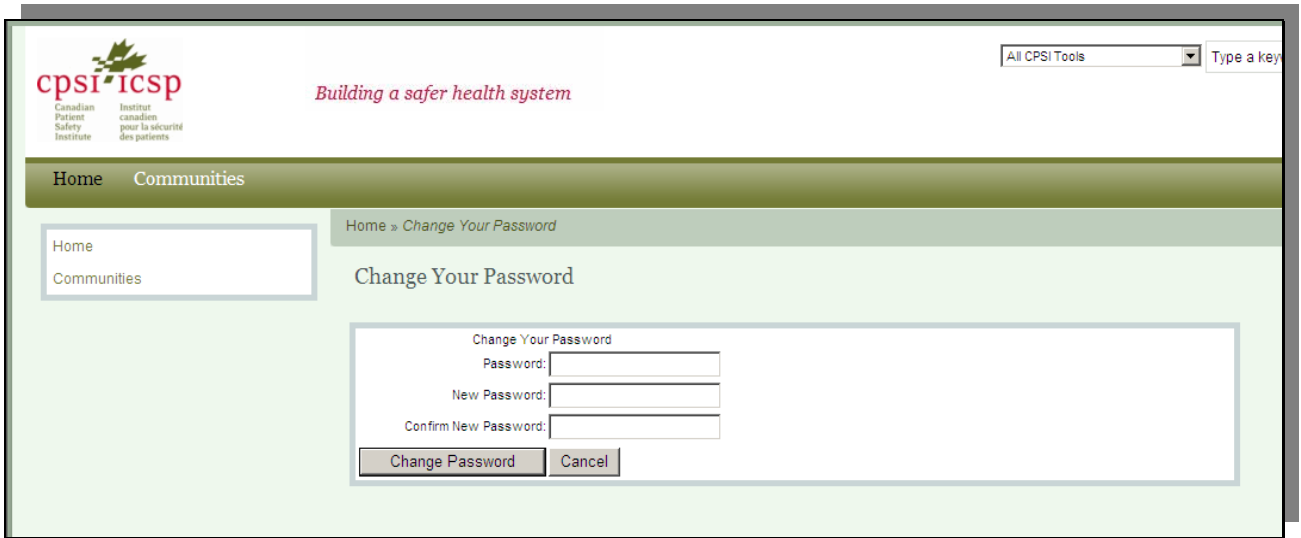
cpsi icsp
Canadian Patient Safety Institute
Institut canadien pour la sécurité des patients

Building a safer health system

All CPSI Tools

Type a key

Home Communities

Home
Communities

Home » Change Your Password

Change Your Password

Change Your Password
Password:
New Password:
Confirm New Password:
Change Password Cancel